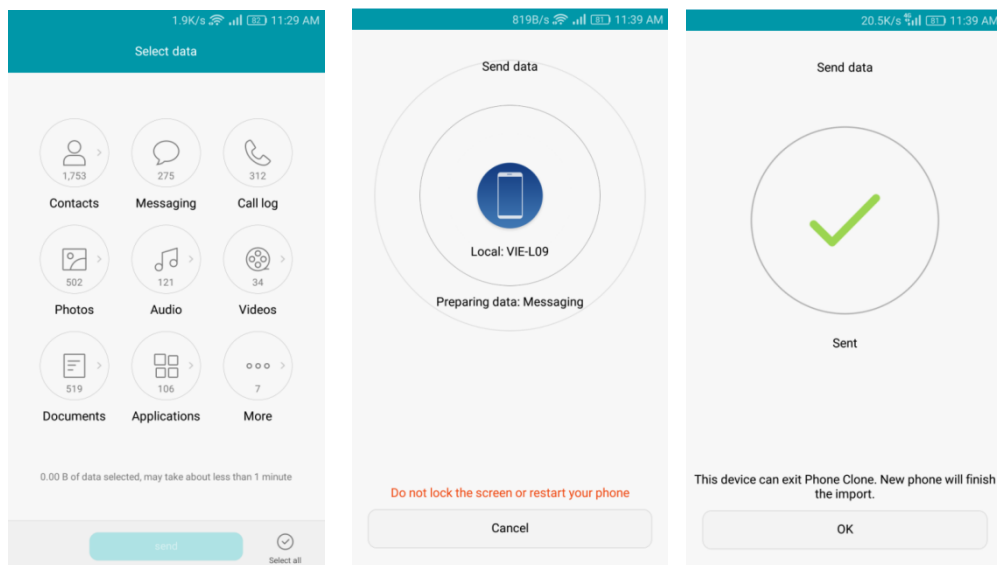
1.9K/s 82 11:29 AM

Select data

1,753
Contacts

275
Messaging

312
Call log

502
Photos

121
Audio

34
Videos

519
Documents

106
Applications

7
More

0.00 B of data selected, may take about less than 1 minute

Send

Select all

819B/s 81 11:39 AM

Send data

Local: VIE-L09

Preparing data: Messaging

Do not lock the screen or restart your phone

Cancel

20.5K/s 81 11:39 AM

Send data

Sent

This device can exit Phone Clone. New phone will finish the import.

OK